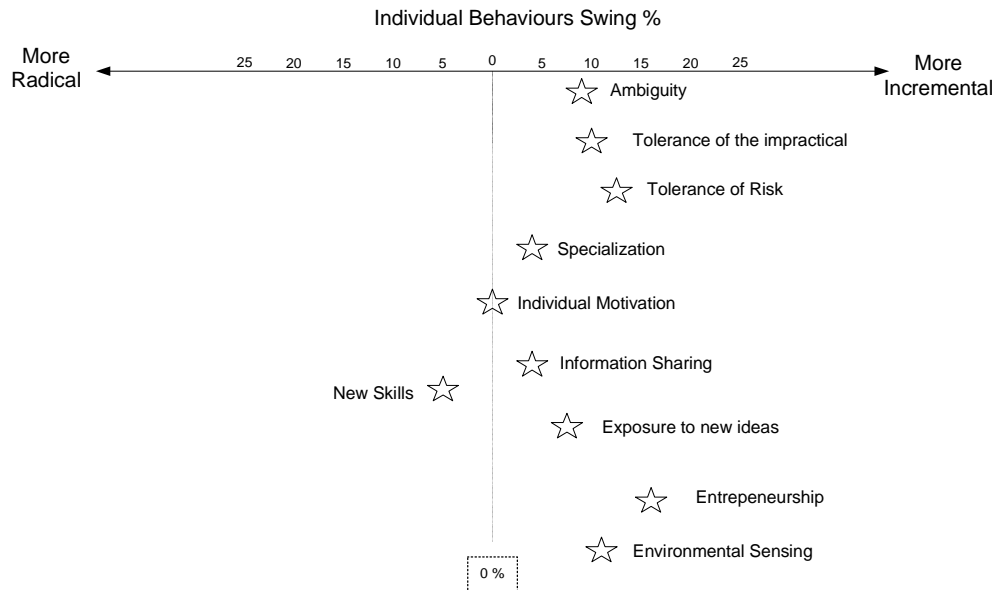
Individual Behaviours Swing %

More Radical

25 20 15 10 5 0 5 10 15 20 25

More Incremental

Ambiguity

Tolerance of the impractical

Tolerance of Risk

Specialization

Individual Motivation

Information Sharing

New Skills

Exposure to new ideas

Entrepeneurship

Environmental Sensing

0 %